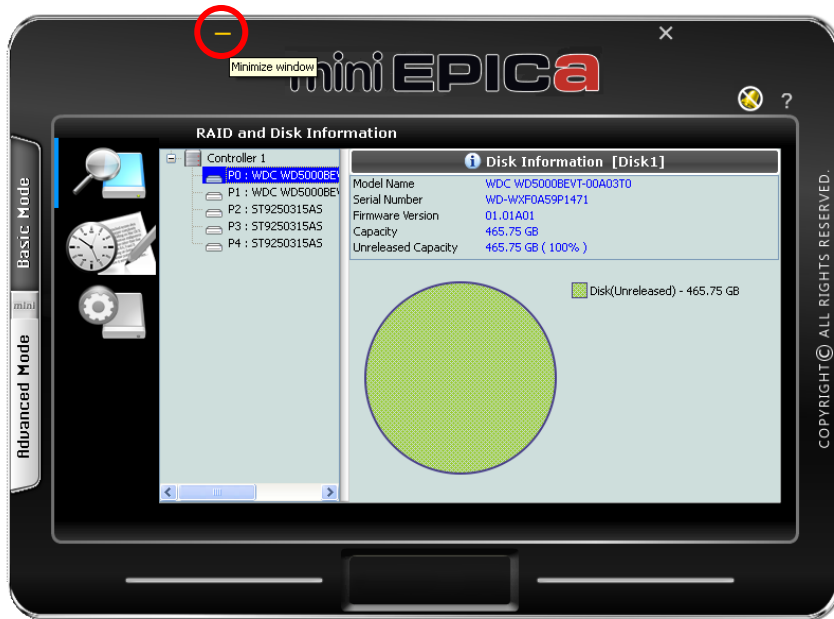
Minimize window

mini EPICa

?

RAID and Disk Information

Basic Mode

mini

Advanced Mode

Controller 1
P0 : WDC WD5000BEV
P1 : WDC WD5000BEV
P2 : ST9250315AS
P3 : ST9250315AS
P4 : ST9250315AS

Disk Information [Disk1]

| | |
|---|---|
| Model Name | WDC WD5000BEVT-00A03T0 |
| Serial Number | WD-WXF0A59P1471 |
| Firmware Version | 01.01A01 |
| Capacity | 465.75 GB |
| Unreleased Capacity | 465.75 GB ( 100% ) |

Disk(Unreleased) - 465.75 GB

COPYRIGHT© ALL RIGHTS RESERVED.